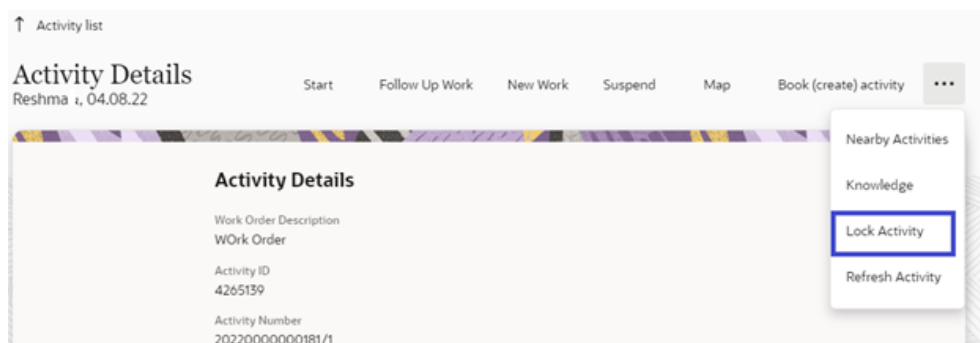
↑ Activity list

Activity Details
Reshma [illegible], 04.08.22

Start Follow Up Work New Work Suspend Map Book (create) activity ⋯

Nearby Activities
Knowledge
Lock Activity
Refresh Activity

Activity Details

Work Order Description
WOrk Order

Activity ID
4265139

Activity Number
20220000000181/1